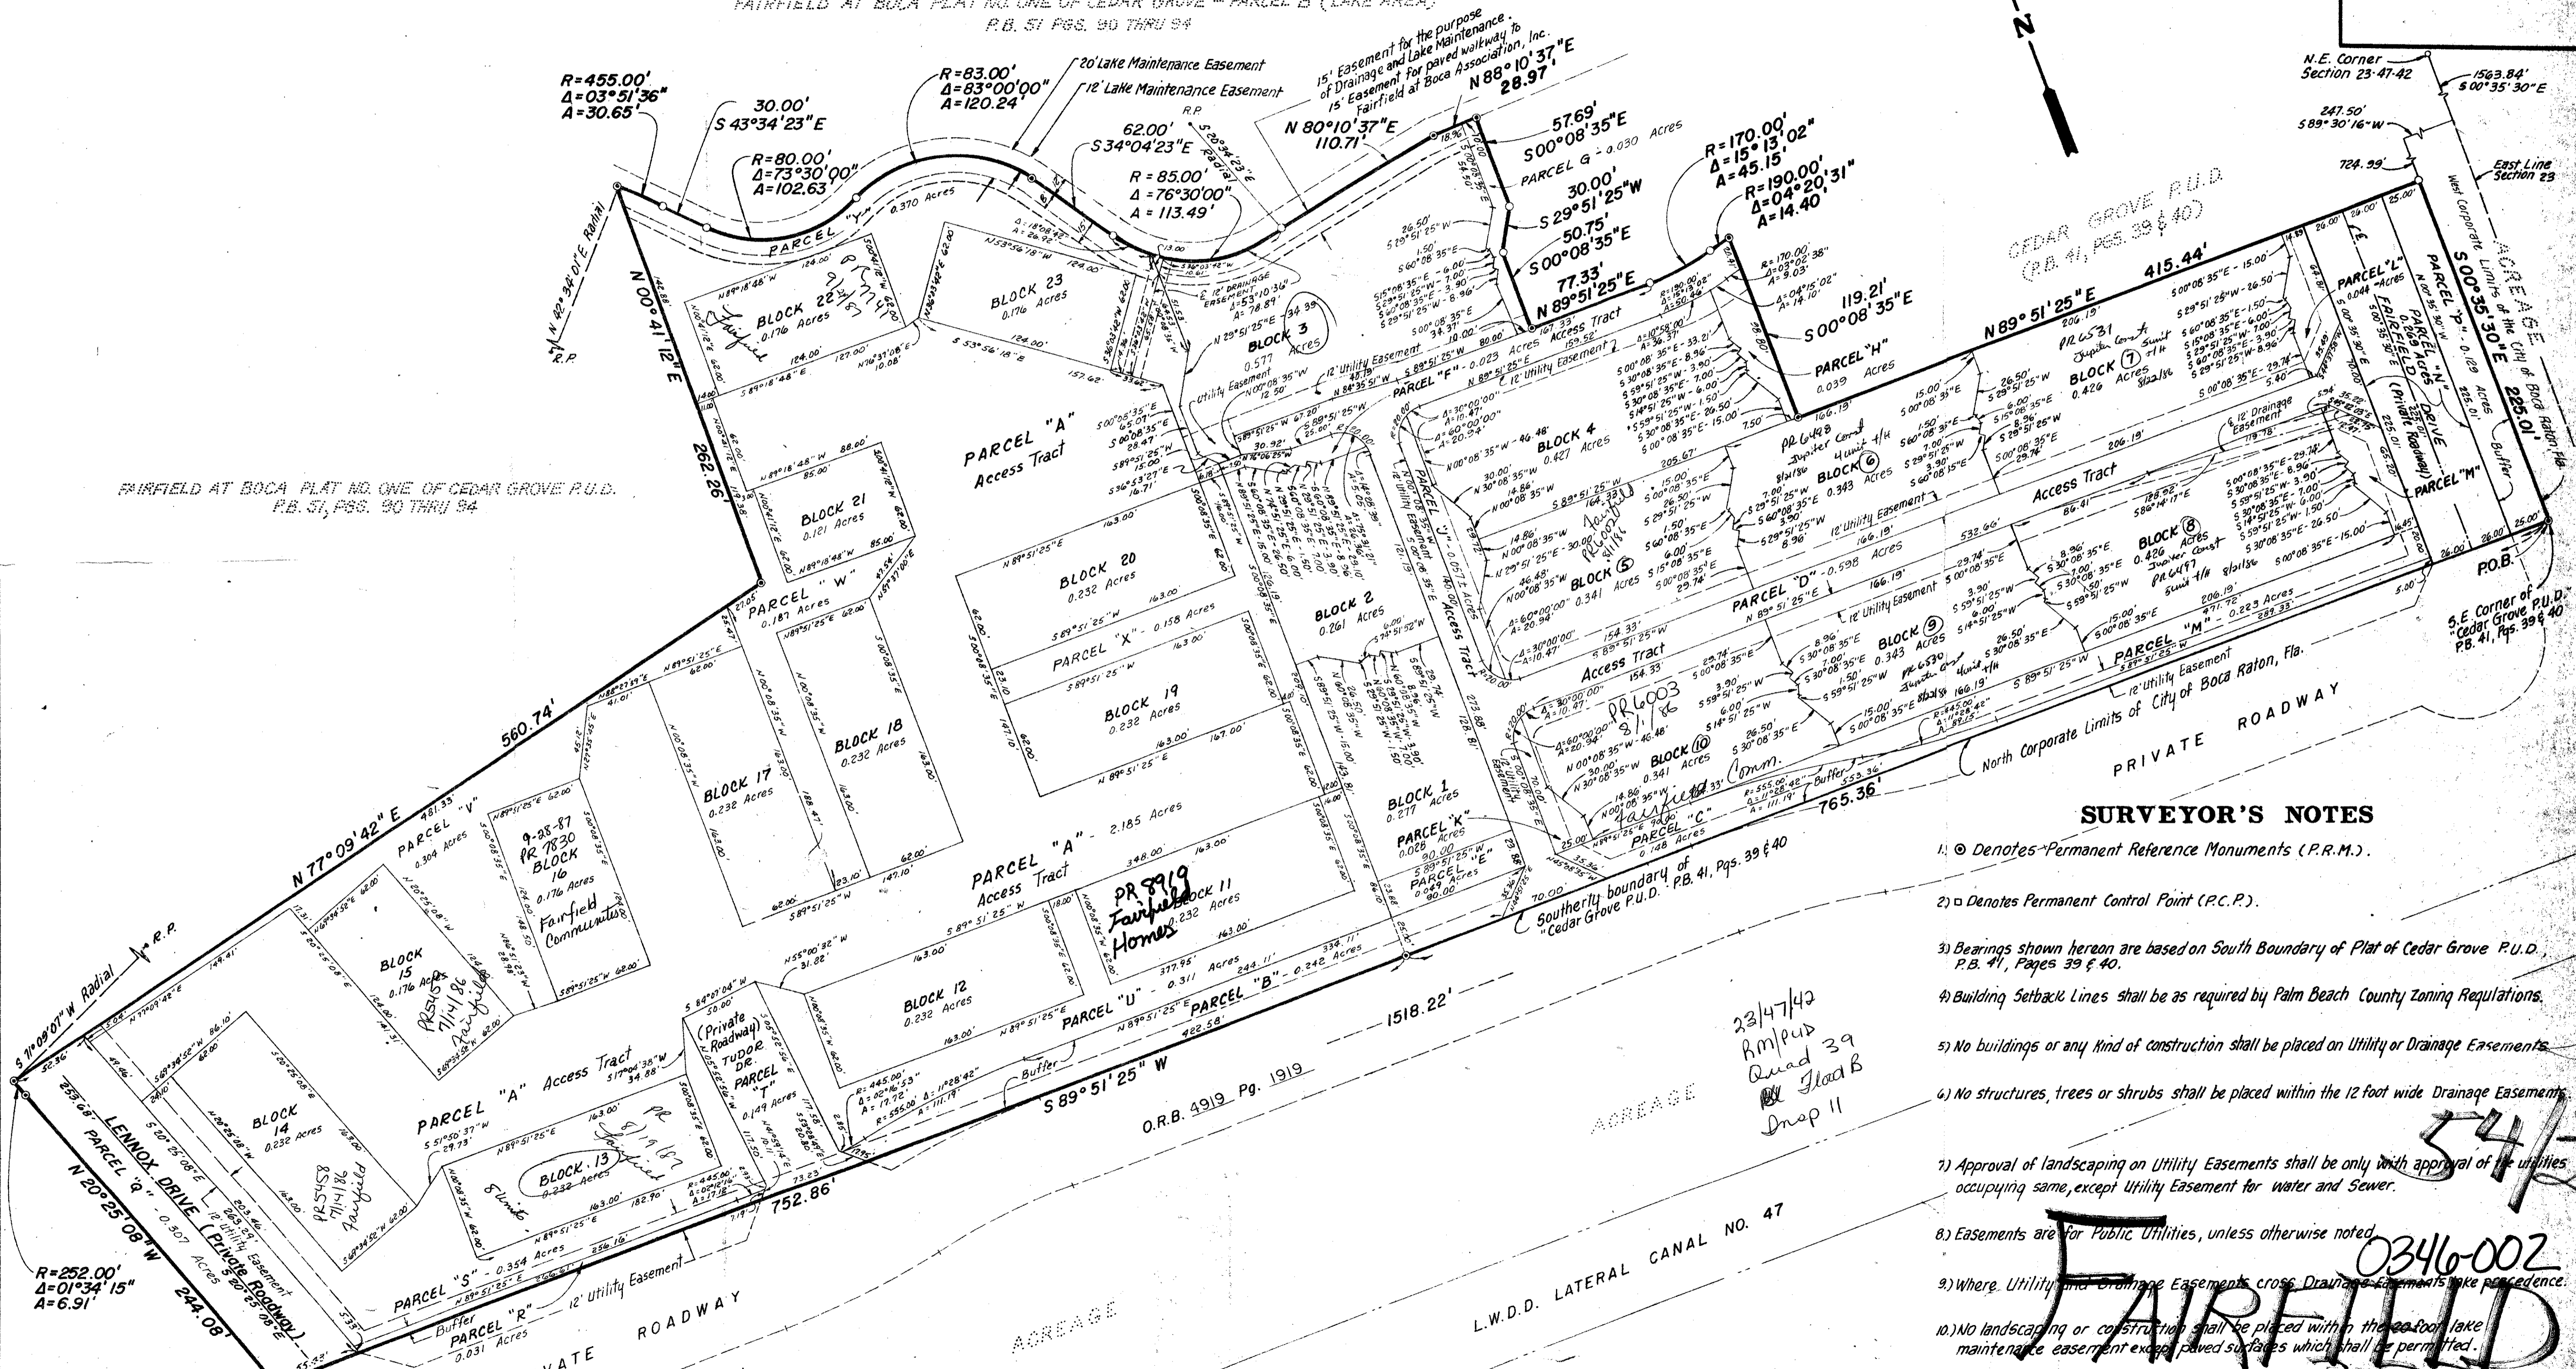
FAIRFIELD AT BOCA PLAT NO. ONE OF CEDAR GROVE - PARCEL B (LAKE AREA)
P.B. 51 PGS. 90 THRU 94

N

N.E. Corner Section 23-47-42
1563.84' S 00°35'30"E
247.50' S 89°30'16"W
724.99'
East Line Section 23

R=455.00'
Δ=03°51'36"
A=30.65'

30.00'
S 43°34'23"E

R=80.00'
Δ=73°30'00"
A=102.63'

R=83.00'
Δ=83°00'00"
A=120.24'

20' Lake Maintenance Easement
12' Lake Maintenance Easement

62.00'
S 34°04'23"E

R=85.00'
Δ=76°30'00"
A=113.49'

15' Easement for the purpose of Drainage and Lake Maintenance.
15' Easement for paved walkway to Fairfield at Boca Association, Inc.

N 80°10'37"E
110.71'

N 88°10'37"E
28.97'

57.69'
S 00°08'35"E
PARCEL G - 0.030 Acres
30.00'
S 29°51'25"W
50.75'
S 00°08'35"E
77.33'
N 89°51'25"E

R=170.00'
Δ=15°13'02"
A=45.15'
R=190.00'
Δ=04°20'31"
A=14.40'

119.21'
S 00°08'35"E

CEDAR GROVE P.U.D.
(P.B. 41, PGS. 39 & 40)

N 89°51'25"E 415.44'

ACREAGE
West Corporate Limits of the City of Boca Raton, Fla.
S 00°35'30"E 225.01'

N 42°34'01"E Radial
R.P.
N 00°41'12"E
262.26'

PARCEL "Y" 0.370 Acres
BLOCK 22 0.176 Acres
BLOCK 23 0.176 Acres
BLOCK 3 0.577 Acres
PARCEL "F" - 0.023 Acres
12' Utility Easement
Access Tract
PARCEL "H" 0.039 Acres
BLOCK 4 0.427 Acres
BLOCK 6 0.343 Acres
BLOCK 7 0.426 Acres
PR 6531 Jupiter Court 4 unit 7/4 8/22/86
PR 6498 Jupiter Court 4 unit 4/4 8/21/86
PARCEL "L" 0.044 Acres
PARCEL "N" 0.269 Acres
FAIRFIELD DRIVE (Private Roadway)
PARCEL "P" - 0.129 Acres
Buffer
PARCEL "M"
12' Drainage Easement

FAIRFIELD AT BOCA PLAT NO. ONE OF CEDAR GROVE P.U.D.
P.B. 51, PGS. 90 THRU 94

PARCEL "A" Access Tract
BLOCK 21 0.121 Acres
BLOCK 20 0.232 Acres
PARCEL "X" - 0.158 Acres
BLOCK 19 0.232 Acres
BLOCK 2 0.261 Acres
PARCEL "J" - 0.577 Acres
12' Utility Easement
Access Tract
BLOCK 5 0.341 Acres
PR 6002 Fairfield 8/1/86
PARCEL "D" - 0.598 Acres
BLOCK 8 0.426 Acres
Jupiter Court PR 6497 4 unit 4/4 8/21/86
Access Tract
BLOCK 9 0.343 Acres
PR 6530 Jupiter Ct 4 unit 4/4
PARCEL "M" - 0.223 Acres
12' Utility Easement
P.O.B.
S.E. Corner of "Cedar Grove P.U.D." P.B. 41, Pgs. 39 & 40

PARCEL "W" 0.187 Acres
BLOCK 18 0.232 Acres
BLOCK 17 0.232 Acres
560.74'
PARCEL "V" 0.304 Acres
9-28-87 PR 7830 BLOCK 16 0.176 Acres Fairfield Communities
PARCEL "A" - 2.185 Acres Access Tract
PR 8919 Fairfield Homes BLOCK 11 0.232 Acres
BLOCK 1 0.277 Acres
PARCEL "K" 0.026 Acres
PARCEL "E" 0.049 Acres
Access Tract
PR 6003 8/1/86
BLOCK 10 0.341 Acres
Fairfield Comm.
PARCEL "C" 0.148 Acres
Buffer
765.36'
North Corporate Limits of City of Boca Raton, Fla.
PRIVATE ROADWAY
Southerly boundary of "Cedar Grove P.U.D." P.B. 41, Pgs. 39 & 40

N 77°09'42"E
R.P.
S 71°09'07"W Radial
BLOCK 15 0.176 Acres
PR 5457 7/14/86 Fairfield
BLOCK 12 0.232 Acres
PARCEL "U" - 0.311 Acres
PARCEL "B" - 0.242 Acres
1518.22'
S 89°51'25"W
Buffer
(Private Roadway) TUDOR DR. PARCEL "T" 0.149 Acres
PARCEL "A" Access Tract
BLOCK 14 0.232 Acres
PR 5458 7/14/86 Fairfield
BLOCK 13 0.232 Acres
PR 8/19/87 Fairfield
8 units
752.86'
O.R.B. 4919 Pg. 1919
ACREAGE
23/47/42
RM/PUD
Quad 39
Flood B
Insp 11

R=252.00'
Δ=01°34'15"
A=6.91'
LENNOX DRIVE (Private Roadway)
PARCEL "Q" - 0.307 Acres
N 20°25'08"W
244.08'
12' Utility Easement
PARCEL "S" - 0.354 Acres
12' Utility Easement
Buffer
PARCEL "R" 0.031 Acres
PRIVATE ROADWAY
ACREAGE
L.W.D.D. LATERAL CANAL NO. 47

SURVEYOR'S NOTES

1.) ⊙ Denotes Permanent Reference Monuments (P.R.M.).

2.) □ Denotes Permanent Control Point (P.C.P.).

3.) Bearings shown hereon are based on South Boundary of Plat of Cedar Grove P.U.D., P.B. 41, Pages 39 & 40.

4.) Building Setback Lines shall be as required by Palm Beach County Zoning Regulations.

5.) No buildings or any kind of construction shall be placed on Utility or Drainage Easements.

6.) No structures, trees or shrubs shall be placed within the 12 foot wide Drainage Easements.

7.) Approval of landscaping on Utility Easements shall be only with approval of the utilities occupying same, except Utility Easement for Water and Sewer.

8.) Easements are for Public Utilities, unless otherwise noted.

9.) Where Utility and Drainage Easements cross, Drainage Easements take precedence.

10.) No landscaping or construction shall be placed within the 20 foot lake maintenance easement except paved surfaces which shall be permitted.

54
0346-002
FAIRFIELD